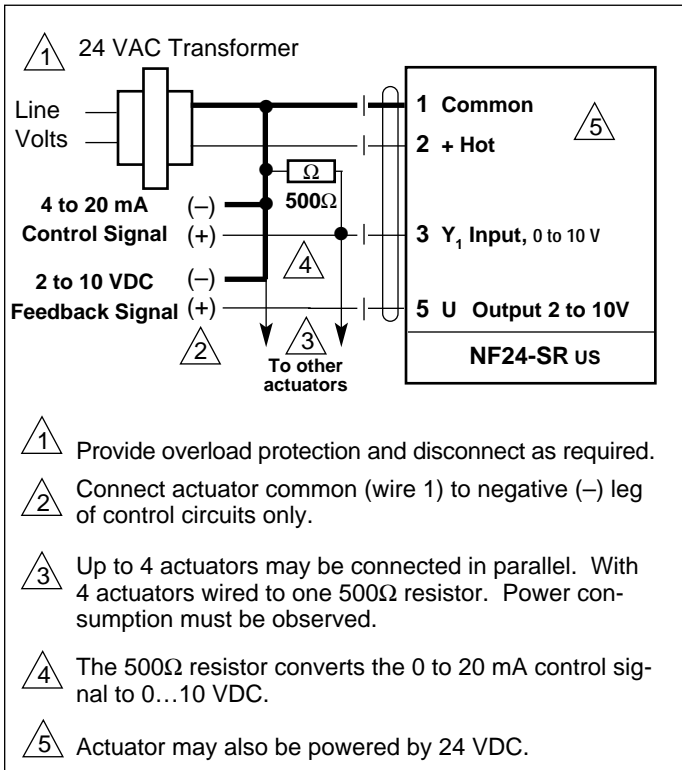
1 24 VAC Transformer

Line Volts

1 Common
2 + Hot
5

Ω
500Ω

4 to 20 mA Control Signal (–) (+)

3 $Y_1$ Input, 0 to 10 V

4

2 to 10 VDC Feedback Signal (–) (+)

5 U Output 2 to 10V

2

3 To other actuators

NF24-SR US

1 Provide overload protection and disconnect as required.

2 Connect actuator common (wire 1) to negative (–) leg of control circuits only.

3 Up to 4 actuators may be connected in parallel. With 4 actuators wired to one 500Ω resistor. Power consumption must be observed.

4 The 500Ω resistor converts the 0 to 20 mA control signal to 0…10 VDC.

5 Actuator may also be powered by 24 VDC.